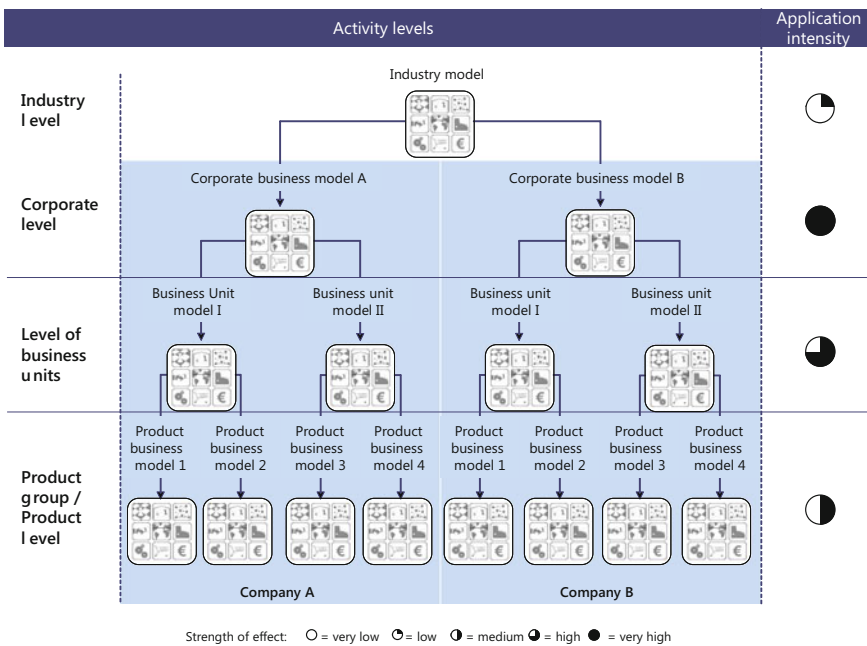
Activity levels

Application intensity

Industry l evel

Industry model

Corporate level

Corporate business model A

Corporate business model B

Level of business u nits

Business Unit model I

Business unit model II

Business unit model I

Business unit model II

Product group / Product l evel

Product business model 1

Product business model 2

Product business model 3

Product business model 4

Product business model 1

Product business model 2

Product business model 3

Product business model 4

Company A

Company B

Strength of effect: ○ = very low ◔ = low ◑ = medium ◕ = high ● = very high